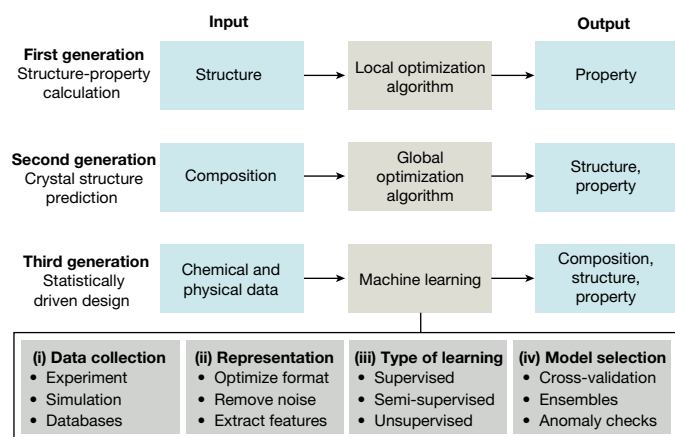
Input

Output

First generation
Structure-property calculation

Structure

Local optimization algorithm

Property

Second generation
Crystal structure prediction

Composition

Global optimization algorithm

Structure, property

Third generation
Statistically driven design

Chemical and physical data

Machine learning

Composition, structure, property

(i) Data collection
• Experiment
• Simulation
• Databases

(ii) Representation
• Optimize format
• Remove noise
• Extract features

(iii) Type of learning
• Supervised
• Semi-supervised
• Unsupervised

(iv) Model selection
• Cross-validation
• Ensembles
• Anomaly checks